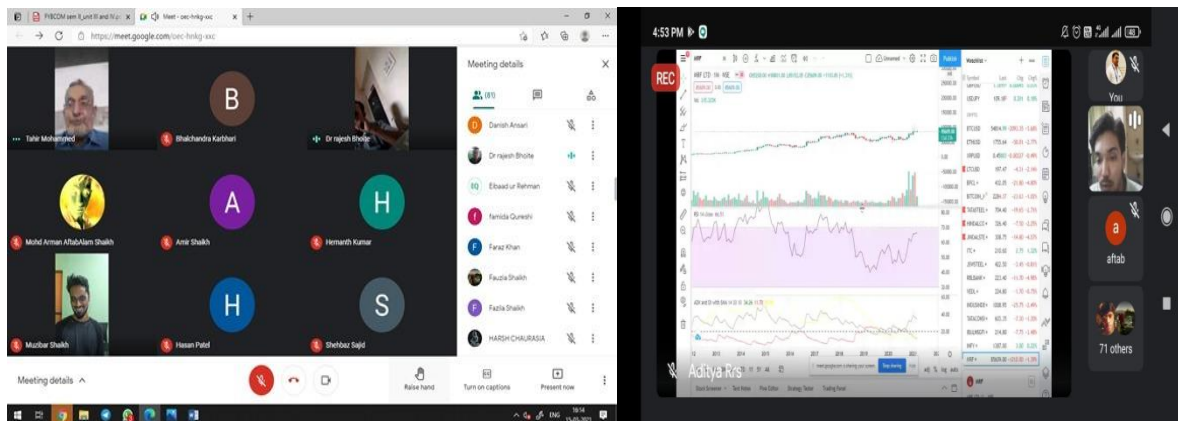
FYBCOM sem II_unit III and IV.p | Meet - oec-hnkg-xxc | +

https://meet.google.com/oec-hnkg-xxc

B

Tahir Mohammed | Bhalchandra Karbhari | Dr rajesh Bhoite

A | H

Mohd Arman AftabAlam Shaikh | Amir Shaikh | Hemanth Kumar

H | S

Muzibar Shaikh | Hasan Patel | Shehbaz Sajid

Meeting details

(81)

Danish Ansari

Dr rajesh Bhoite

EQ Ebaad ur Rehman

f farnida Qureshi

F Faraz Khan

Fauzia Shaikh

F Fazila Shaikh

HARSH CHAURASIA

Meeting details ^

Raise hand | Turn on captions | Present now

ENG 19:14

4:53 PM

REC

MRF

Watchlist

Publish

Stop sharing

You

a

aftab

71 others

Aditya R's